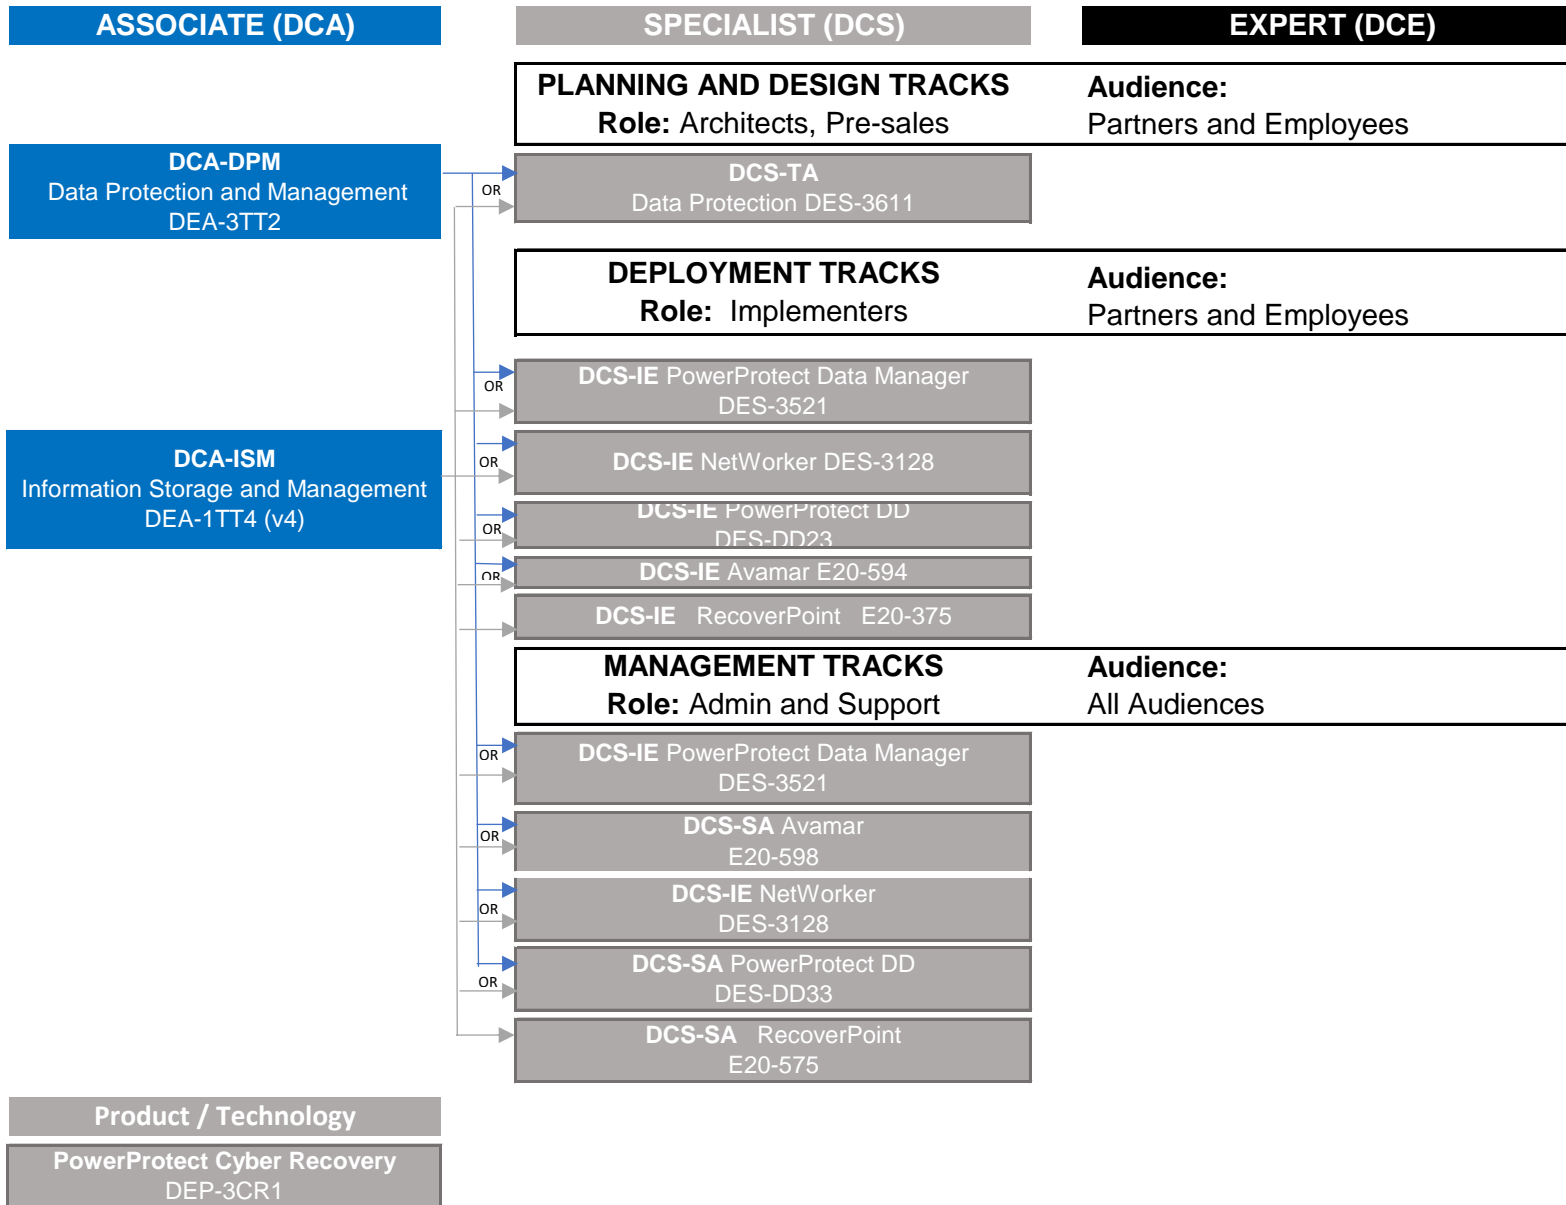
ASSOCIATE (DCA)

SPECIALIST (DCS)

EXPERT (DCE)

PLANNING AND DESIGN TRACKS
Role: Architects, Pre-sales

Audience:
Partners and Employees

DCA-DPM
Data Protection and Management
DEA-3TT2

OR

DCS-TA
Data Protection DES-3611

DEPLOYMENT TRACKS
Role: Implementers

Audience:
Partners and Employees

OR

DCS-IE PowerProtect Data Manager
DES-3521

DCA-ISM
Information Storage and Management
DEA-1TT4 (v4)

OR

DCS-IE NetWorker DES-3128

OR

DCS-IE PowerProtect DD
DES-DD23

OR

DCS-IE Avamar E20-594

DCS-IE RecoverPoint E20-375

MANAGEMENT TRACKS
Role: Admin and Support

Audience:
All Audiences

OR

DCS-IE PowerProtect Data Manager
DES-3521

OR

DCS-SA Avamar
E20-598

OR

DCS-IE NetWorker
DES-3128

OR

DCS-SA PowerProtect DD
DES-DD33

DCS-SA RecoverPoint
E20-575

Product / Technology

PowerProtect Cyber Recovery
DEP-3CR1